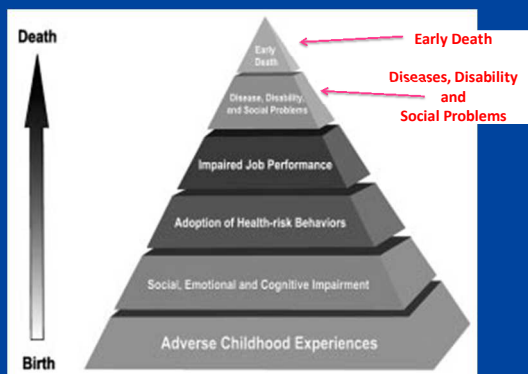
Death

Early Death

Early Death

Diseases, Disability and Social Problems

Disease, Disability, and Social Problems

Impaired Job Performance

Adoption of Health-risk Behaviors

Social, Emotional and Cognitive Impairment

Adverse Childhood Experiences

Birth